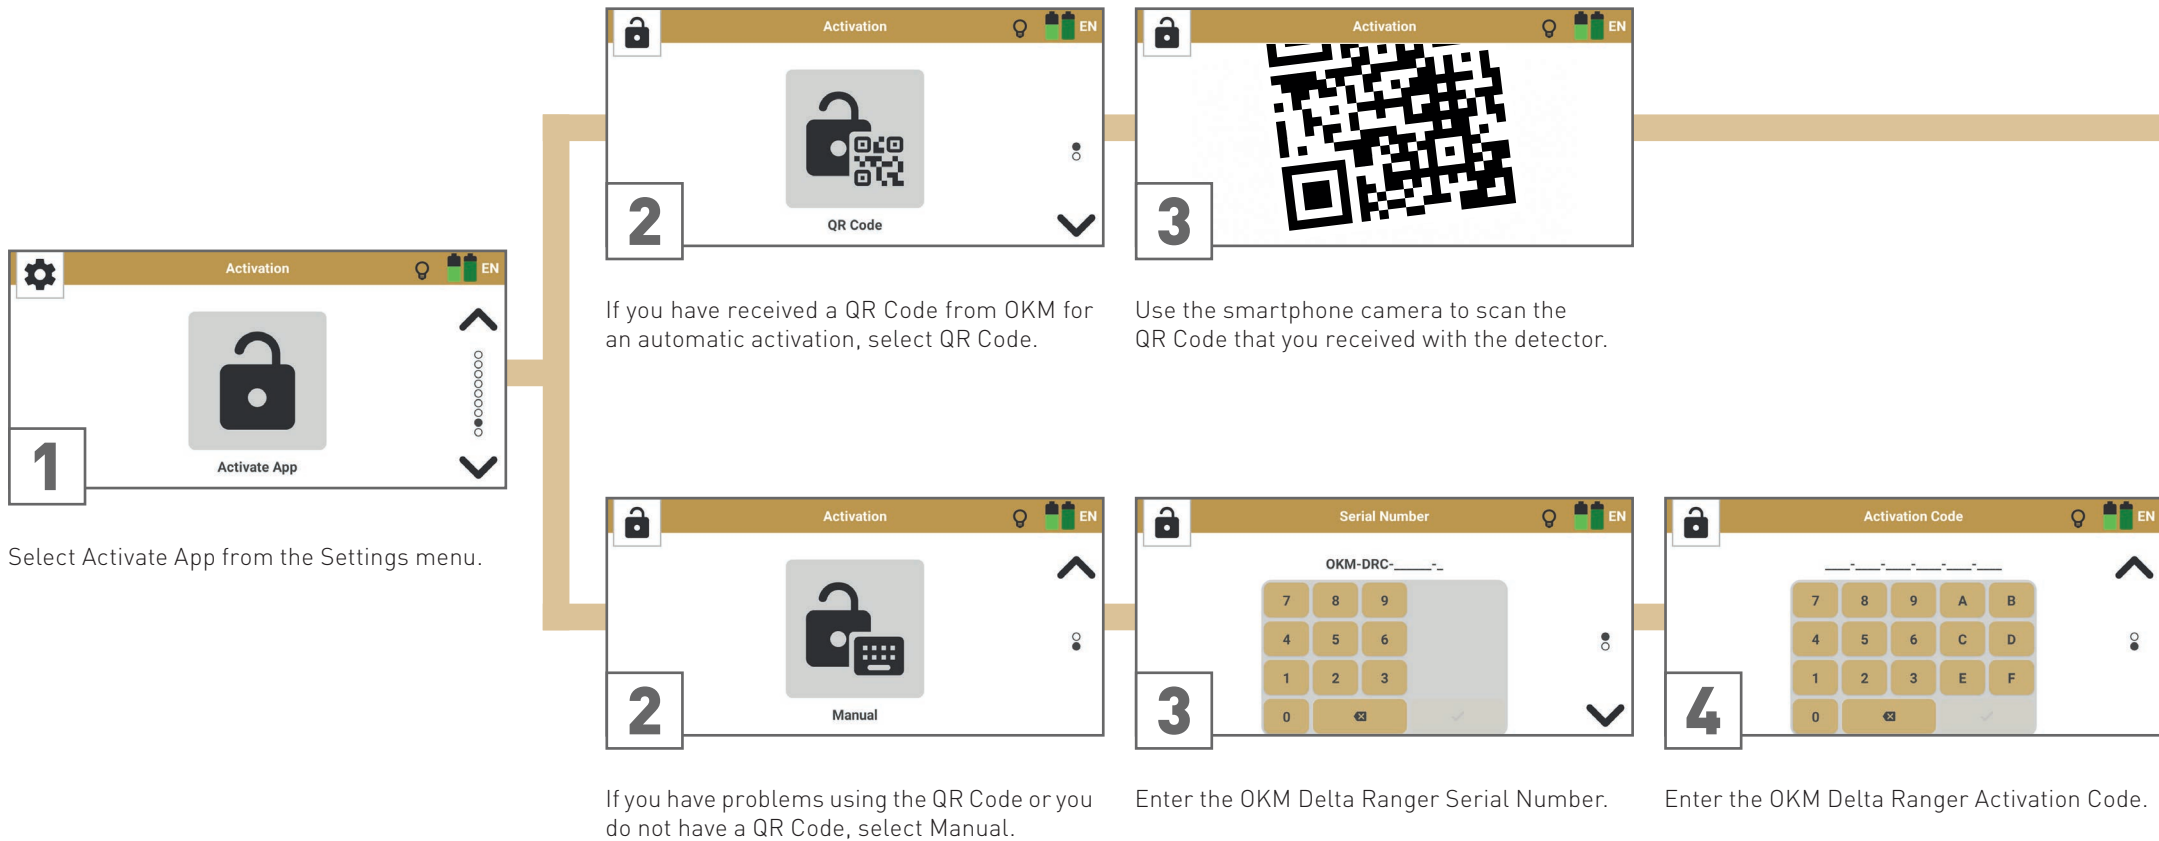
Activation
EN
Activate App
1

Select Activate App from the Settings menu.

Activation
EN
QR Code
2

If you have received a QR Code from OKM for an automatic activation, select QR Code.

Activation
EN
3

Use the smartphone camera to scan the QR Code that you received with the detector.

Activation
EN
Manual
2

If you have problems using the QR Code or you do not have a QR Code, select Manual.

Serial Number
EN
OKM-DRC-____-_

| 7 | 8 | 9 |
|---|---|---|
| 4 | 5 | 6 |
| 1 | 2 | 3 |
| 0 | ⌫ | ✓ |

3

Enter the OKM Delta Ranger Serial Number.

Activation Code
EN
___-___-___-___-___

| 7 | 8 | 9 | A | B |
|---|---|---|---|---|
| 4 | 5 | 6 | C | D |
| 1 | 2 | 3 | E | F |
| 0 | ⌫ | ✓ | | |

4

Enter the OKM Delta Ranger Activation Code.